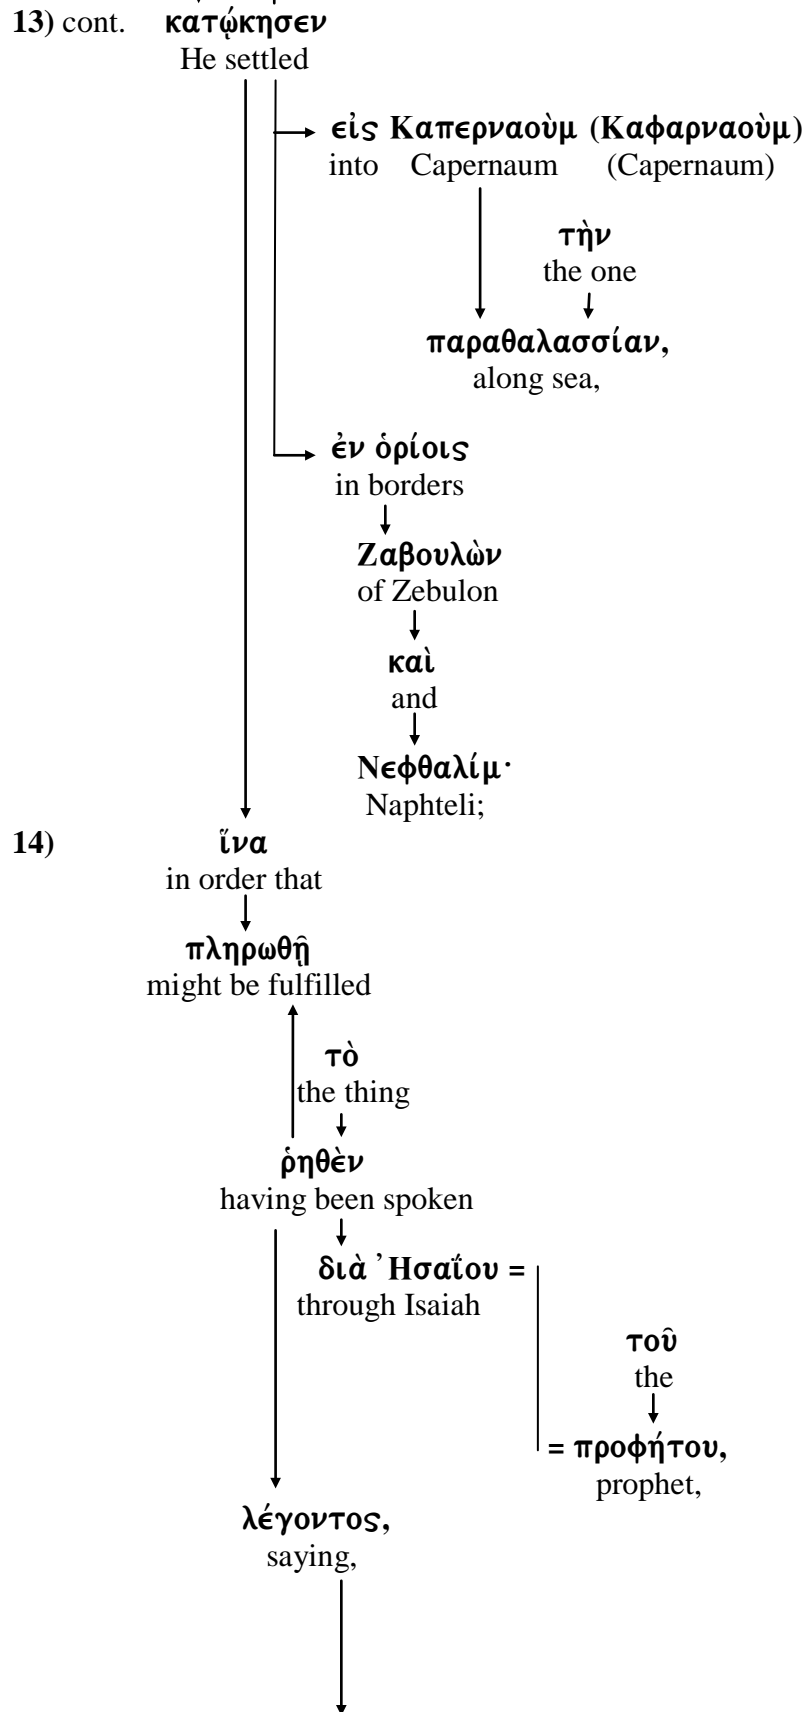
13) cont. κατῴκησεν
He settled

εἰς Καπερναοὺμ (Καφαρναοὺμ)
into Capernaum (Capernaum)

τὴν
the one

παραθαλασσίαν,
along sea,

ἐν ὁρίοις
in borders

Ζαβουλὼν
of Zebulon

καὶ
and

Νεφθαλίμ·
Naphteli;

14) ἵνα
in order that

πληρωθῇ
might be fulfilled

τὸ
the thing

ῥηθὲν
having been spoken

διὰ Ἠσαΐου =
through Isaiah

τοῦ
the

= προφήτου,
prophet,

λέγοντος,
saying,